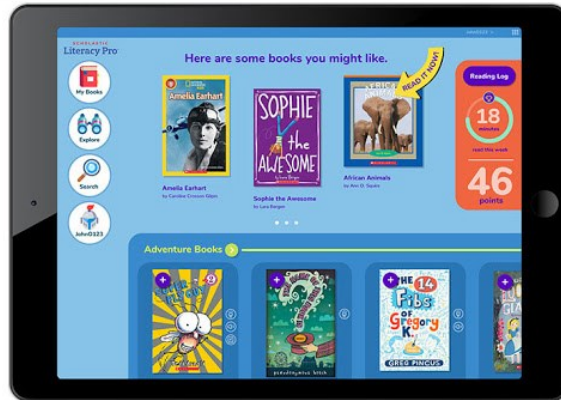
SCHOLASTIC
Literacy Pro

My Books

Explore

Search

John0123

Here are some books you might like.

Amelia Earhart

Amelia Earhart
by Caroline Crosson Gilpin

SOPHIE the AWESOME
by Lara Bergen

Sophie the Awesome
by Lara Bergen

READ IT NOW!

African Animals
by Ann O. Squire

Reading Log

18
minutes

read this week

46
points

Adventure Books

The 14 Fibs of Gregory
GREG PINCUS